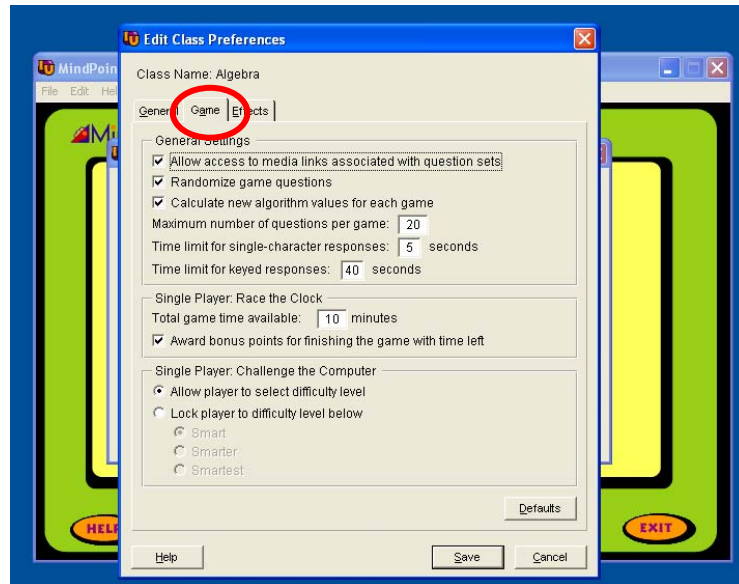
Edit Class Preferences

MindPoint

File Edit Hel

Class Name: Algebra

General Game Effects

General Settings

☑ Allow access to media links associated with question sets

☑ Randomize game questions

☑ Calculate new algorithm values for each game

Maximum number of questions per game: 20

Time limit for single-character responses: 5 seconds

Time limit for keyed responses: 40 seconds

Single Player: Race the Clock

Total game time available: 10 minutes

☑ Award bonus points for finishing the game with time left

Single Player: Challenge the Computer

Allow player to select difficulty level

Lock player to difficulty level below

Smart

Smarter

Smartest

Defaults

Help

Save

Cancel

HEL

EXIT